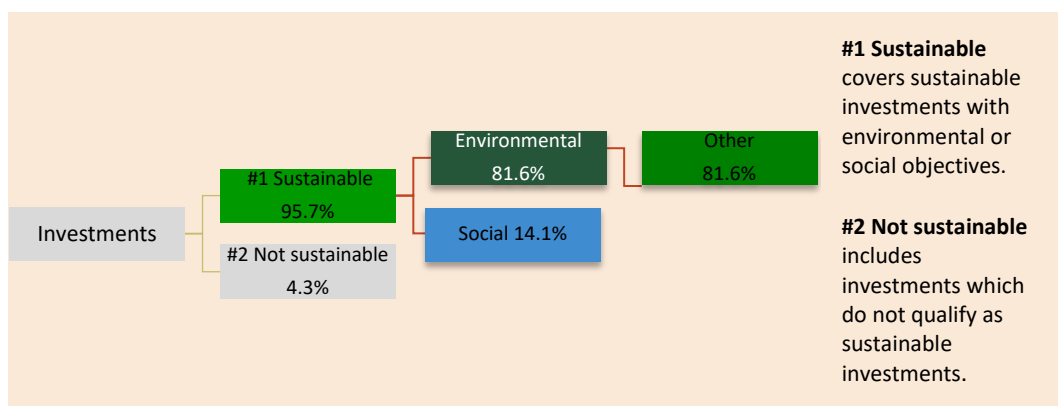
Investments

#1 Sustainable
95.7%

#2 Not sustainable
4.3%

Environmental
81.6%

Social 14.1%

Other
81.6%

**#1 Sustainable** covers sustainable investments with environmental or social objectives.

**#2 Not sustainable** includes investments which do not qualify as sustainable investments.